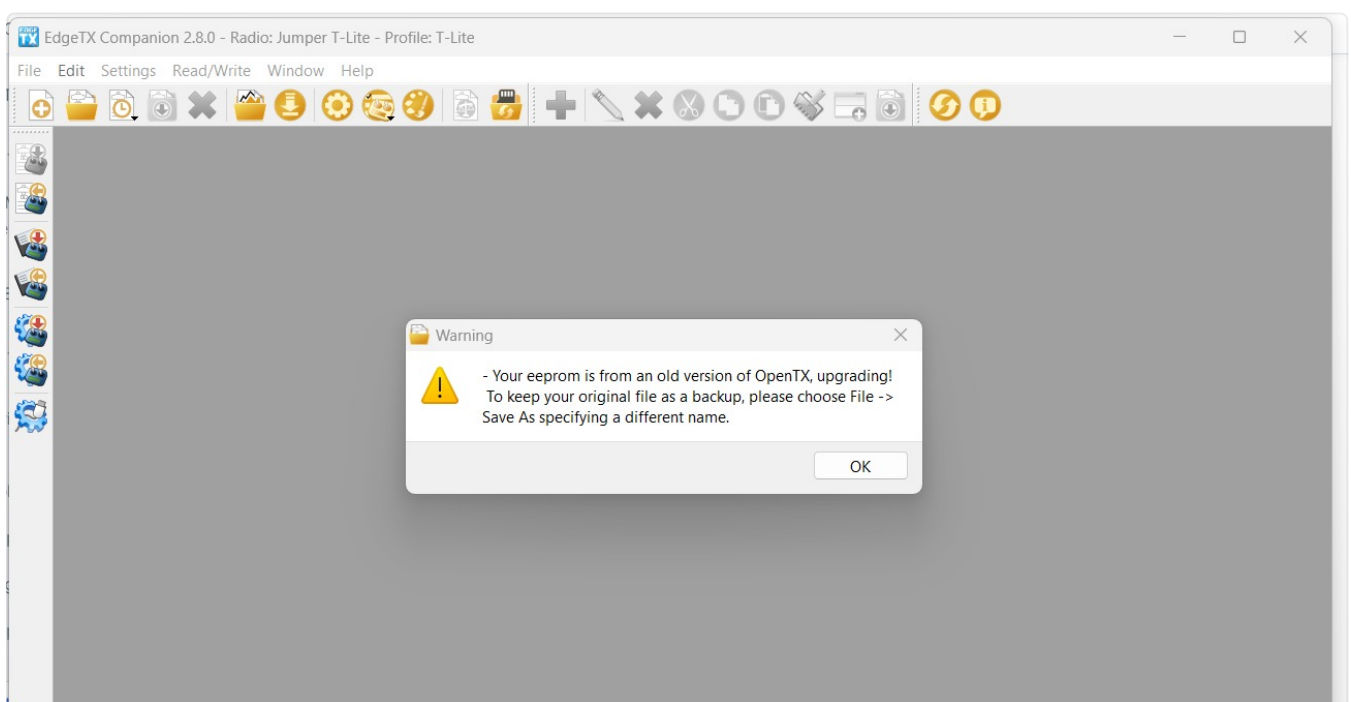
EdgeTX Companion 2.8.0 - Radio: Jumper T-Lite - Profile: T-Lite

File Edit Settings Read/Write Window Help

Warning

- Your eeprom is from an old version of OpenTX, upgrading!
To keep your original file as a backup, please choose File -> Save As specifying a different name.

OK